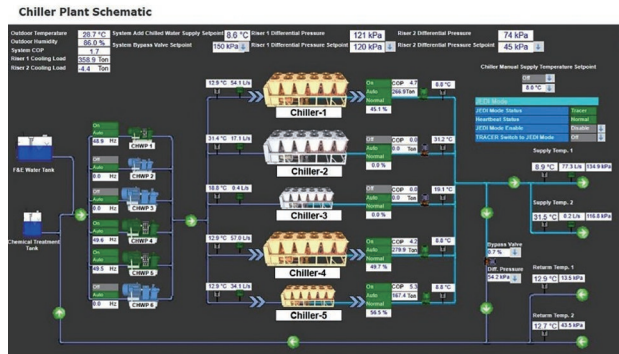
Chiller Plant Schematic

Outdoor Temperature 28.7 °C
Outdoor Humidity 86.0 %
System COP 1.7
Riser 1 Cooling Load 358.9 Ton
Riser 2 Cooling Load -4.4 Ton

System Add Chilled Water Supply Setpoint 8.6 °C
System Bypass Valve Setpoint 150 kPa

Riser 1 Differential Pressure 121 kPa
Riser 1 Differential Pressure Setpoint 120 kPa

Riser 2 Differential Pressure 74 kPa
Riser 2 Differential Pressure Setpoint 45 kPa

Chiller Manual Supply Temperature Setpoint
8.0 °C
8.0 °C

JEDI Mode
JEDI Mode Status Tracer
Heartbeat Status Normal
JEDI Mode Enable Disable
TRACER Switch to JEDI Mode Off

F&E Water Tank

Chemical Treatment Tank

On Auto 48.9 Hz CHWP 1
Off Auto 0.0 Hz CHWP 2
Off Auto 0.0 Hz CHWP 3
On Auto 49.6 Hz CHWP 4
On Auto 49.5 Hz CHWP 5
Off Auto 0.0 Hz CHWP 6

12.9 °C 54.1 L/s
Chiller-1
On Auto Normal 45.1 %
COP 4.7
266.9 Ton
8.8 °C

31.4 °C 17.1 L/s
Chiller-2
Off Auto Normal 0.0 %
COP 0.0
0.0 Ton
31.2 °C

18.8 °C 0.4 L/s
Chiller-3
Off Auto Normal 0.0 %
COP 0.0
0.0 Ton
19.1 °C

12.9 °C 57.0 L/s
Chiller-4
On Auto Normal 49.7 %
COP 4.2
279.9 Ton
8.8 °C

12.9 °C 34.1 L/s
Chiller-5
On Auto Normal 56.5 %
COP 5.3
167.4 Ton
8.8 °C

Supply Temp. 1
8.9 °C 77.3 L/s 134.9 kPa

Supply Temp. 2
31.5 °C 8.2 L/s 116.8 kPa

Bypass Valve
7 %

Diff. Pressure
54.2 kPa

Return Temp. 1
12.9 °C 13.5 kPa

Return Temp. 2
12.7 °C 43.5 kPa